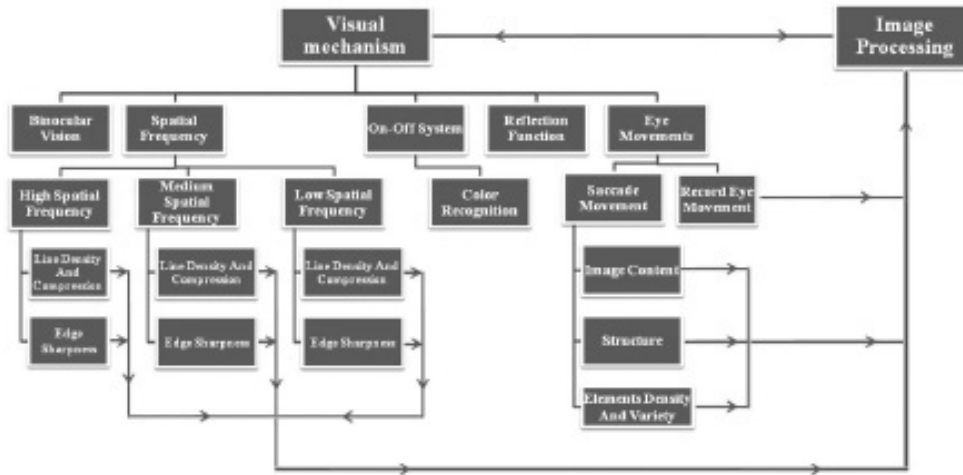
Visual mechanism

Image Processing

Binocular Vision

Spatial Frequency

On-Off System

Reflection Function

Eye Movements

High Spatial Frequency

Medium Spatial Frequency

Low Spatial Frequency

Color Recognition

Saccade Movement

Record Eye Movement

Line Density And Compression

Edge Sharpness

Line Density And Compression

Edge Sharpness

Line Density And Compression

Edge Sharpness

Image Content

Structure

Elements Density And Variety